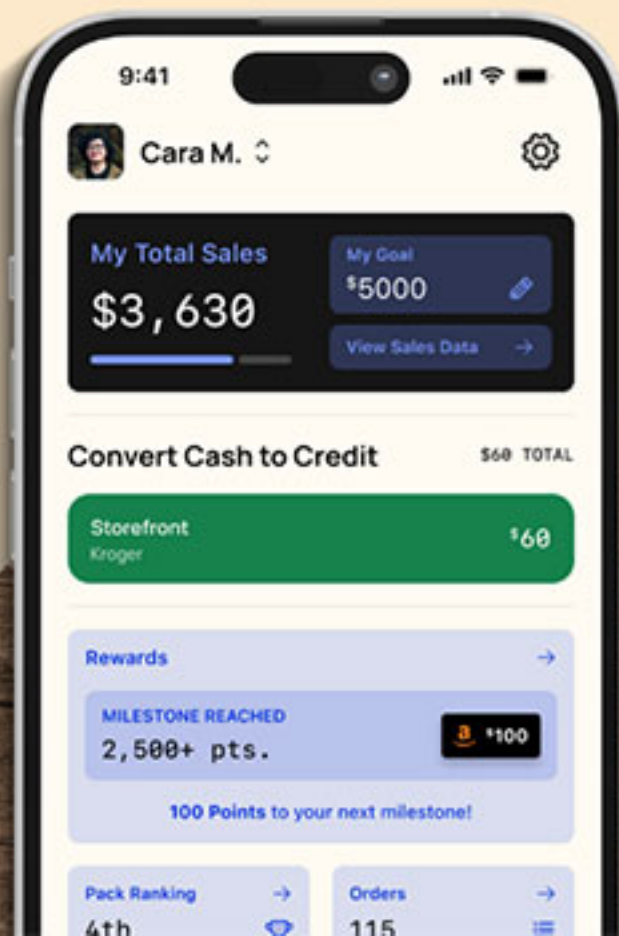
9:41

Cara M.

My Total Sales
$3,630

My Goal
$5000

View Sales Data →

Convert Cash to Credit
$60 TOTAL

Storefront
Kroger
$60

Rewards →

MILESTONE REACHED
2,500+ pts.

$100

100 Points to your next milestone!

Pack Ranking →
4th

Orders →
115